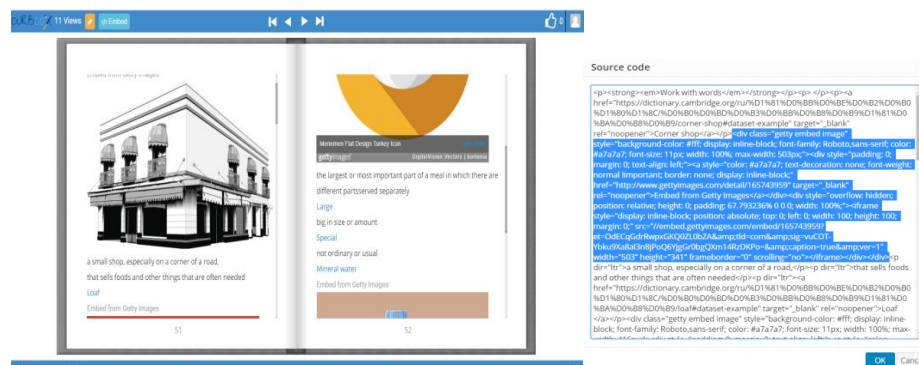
11 Views
Embed
0

Embed from Getty Images

a small shop, especially on a corner of a road, that sells foods and other things that are often needed
Loaf
Embed from Getty Images
51

Menemen Flat Design Turkey Icon
gettyimages DigitalVision Vectors | bortonia
the largest or most important part of a meal in which there are different partsserved separately
Large
big in size or amount
Special
not ordinary or usual
Mineral water
Embed from Getty Images
52

Source code

<p><strong><em>Work with words</em></strong></p><p> </p><p><a href="https://dictionary.cambridge.org/ru/%D1%81%D0%BB%D0%BE%D0%B2%D0%B0%D1%80%D1%8C/%D0%B0%D0%BD%D0%B3%D0%BB%D0%B8%D0%B9%D1%81%D0%BA%D0%B8%D0%B9/corner-shop#dataset-example" target="_blank" rel="noopener">Corner shop</a></p><div class="getty embed image" style="background-color: #fff; display: inline-block; font-family: Roboto,sans-serif; color: #a7a7a7; font-size: 11px; width: 100%; max-width: 503px;"><div style="padding: 0; margin: 0; text-align: left;"><a style="color: #a7a7a7; text-decoration: none; font-weight: normal !important; border: none; display: inline-block;" href="http://www.gettyimages.com/detail/165743959" target="_blank" rel="noopener">Embed from Getty Images</a></div><div style="overflow: hidden; position: relative; height: 0; padding: 67.793236% 0 0 0; width: 100%;"><iframe style="display: inline-block; position: absolute; top: 0; left: 0; width: 100; height: 100; margin: 0;" src="//embed.gettyimages.com/embed/165743959?et=OdECqGdrRwpxGKQGZL0bZA&amp;tld=com&amp;sig=vuCOT-Ybku9Xa8al3n8jPoQ6YjgGr0bgQXm14RzDKPo=&amp;caption=true&amp;ver=1" width="503" height="341" frameborder="0" scrolling="no"></iframe></div></div><p dir="ltr">a small shop, especially on a corner of a road,</p><p dir="ltr">that sells foods and other things that are often needed</p><p dir="ltr"><a href="https://dictionary.cambridge.org/ru/%D1%81%D0%BB%D0%BE%D0%B2%D0%B0%D1%80%D1%8C/%D0%B0%D0%BD%D0%B3%D0%BB%D0%B8%D0%B9%D1%81%D0%BA%D0%B8%D0%B9/loaf#dataset-example" target="_blank" rel="noopener">Loaf</a></p><div class="getty embed image" style="background-color: #fff; display: inline-block; font-family: Roboto,sans-serif; color: #a7a7a7; font-size: 11px; width: 100%; max-
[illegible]

OK
Canc